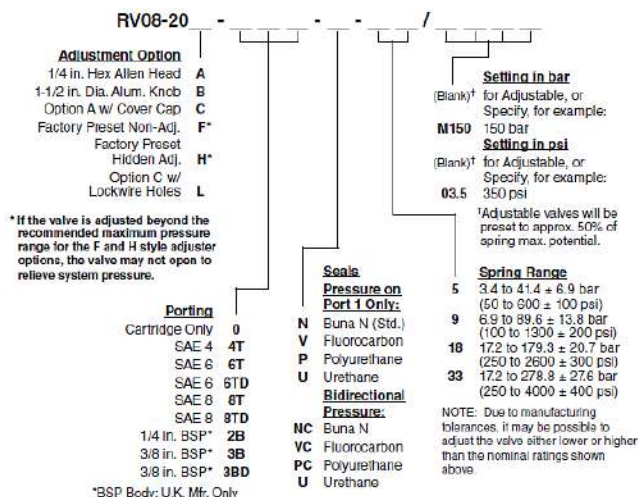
RV08-20 __ - __ __ - __ - __ __ / __ __ __ __

Adjustment Option
1/4 in. Hex Allen Head A
1-1/2 in. Dia. Alum. Knob B
Option A w/ Cover Cap C
Factory Preset Non-Adj. F*
Factory Preset Hidden Adj. H*
Option C w/ Lockwire Holes L

* If the valve is adjusted beyond the recommended maximum pressure range for the F and H style adjuster options, the valve may not open to relieve system pressure.

Porting
Cartridge Only 0
SAE 4 4T
SAE 6 6T
SAE 6 6TD
SAE 8 8T
SAE 8 8TD
1/4 in. BSP* 2B
3/8 in. BSP* 3B
3/8 in. BSP* 3BD

*BSP Body: U.K. Mfr. Only

Seals
Pressure on Port 1 Only:
N Buna N (Std.)
V Fluorocarbon
P Polyurethane
U Urethane
Bidirectional Pressure:
NC Buna N
VC Fluorocarbon
PC Polyurethane
U Urethane

Setting in bar
(Blank)† for Adjustable, or Specify, for example:
M150 150 bar
Setting in psi
(Blank)† for Adjustable, or Specify, for example:
03.5 350 psi

†Adjustable valves will be preset to approx. 50% of spring max. potential.

Spring Range
5 3.4 to 41.4 ± 6.9 bar (50 to 600 ± 100 psi)
9 6.9 to 89.6 ± 13.8 bar (100 to 1300 ± 200 psi)
18 17.2 to 179.3 ± 20.7 bar (250 to 2600 ± 300 psi)
33 17.2 to 278.8 ± 27.6 bar (250 to 4000 ± 400 psi)

NOTE: Due to manufacturing tolerances, it may be possible to adjust the valve either lower or higher than the nominal ratings shown above.